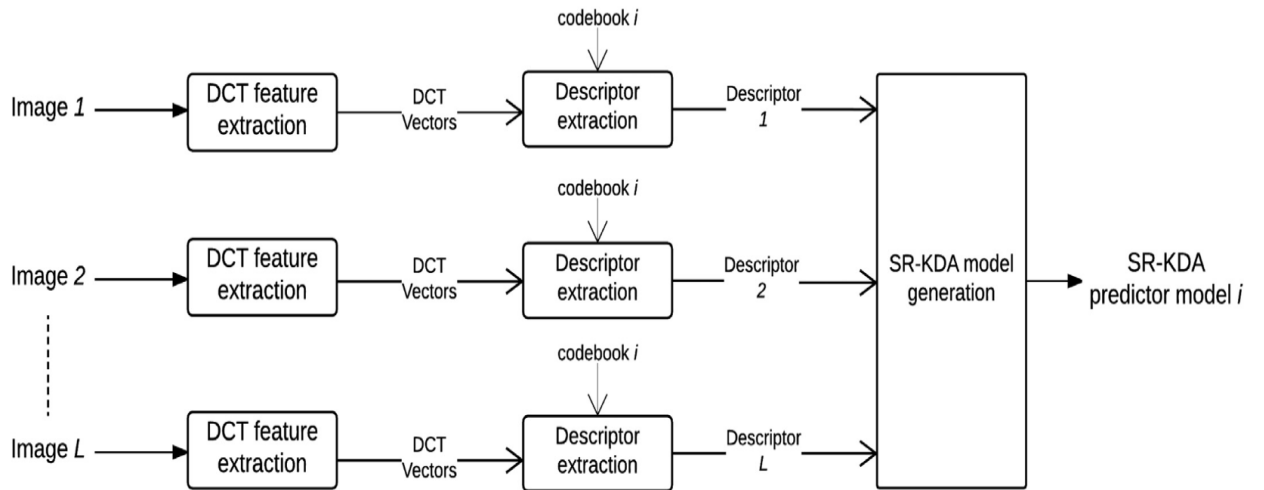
codebook *i*

Image *1*

DCT feature extraction

DCT Vectors

Descriptor extraction

Descriptor *1*

codebook *i*

Image *2*

DCT feature extraction

DCT Vectors

Descriptor extraction

Descriptor *2*

SR-KDA model generation

SR-KDA predictor model *i*

codebook *i*

Image *L*

DCT feature extraction

DCT Vectors

Descriptor extraction

Descriptor *L*